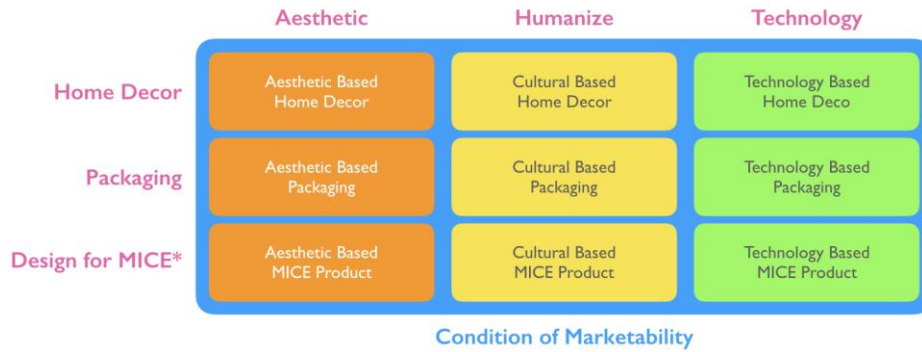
| | Aesthetic | Humanize | Technology |
|---|---|---|---|
| Home Decor | Aesthetic Based Home Decor | Cultural Based Home Decor | Technology Based Home Deco |
| Packaging | Aesthetic Based Packaging | Cultural Based Packaging | Technology Based Packaging |
| Design for MICE* | Aesthetic Based MICE Product | Cultural Based MICE Product | Technology Based MICE Product |

Condition of Marketability